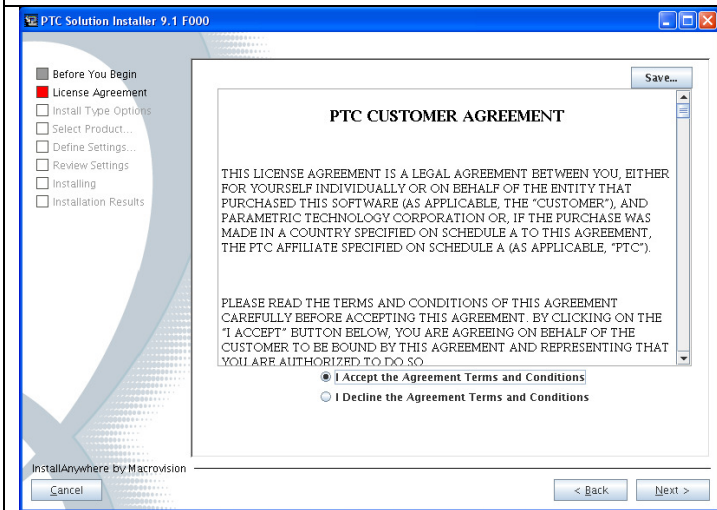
PTC Solution Installer 9.1 F000

Before You Begin
License Agreement
Install Type Options
Select Product...
Define Settings...
Review Settings
Installing
Installation Results

Save...

PTC CUSTOMER AGREEMENT

THIS LICENSE AGREEMENT IS A LEGAL AGREEMENT BETWEEN YOU, EITHER FOR YOURSELF INDIVIDUALLY OR ON BEHALF OF THE ENTITY THAT PURCHASED THIS SOFTWARE (AS APPLICABLE, THE "CUSTOMER"), AND PARAMETRIC TECHNOLOGY CORPORATION OR, IF THE PURCHASE WAS MADE IN A COUNTRY SPECIFIED ON SCHEDULE A TO THIS AGREEMENT, THE PTC AFFILIATE SPECIFIED ON SCHEDULE A (AS APPLICABLE, "PTC").

PLEASE READ THE TERMS AND CONDITIONS OF THIS AGREEMENT CAREFULLY BEFORE ACCEPTING THIS AGREEMENT. BY CLICKING ON THE "I ACCEPT" BUTTON BELOW, YOU ARE AGREEING ON BEHALF OF THE CUSTOMER TO BE BOUND BY THIS AGREEMENT AND REPRESENTING THAT YOU ARE AUTHORIZED TO DO SO.

I Accept the Agreement Terms and Conditions
I Decline the Agreement Terms and Conditions

InstallAnywhere by Macrovision
Cancel
< Back
Next >